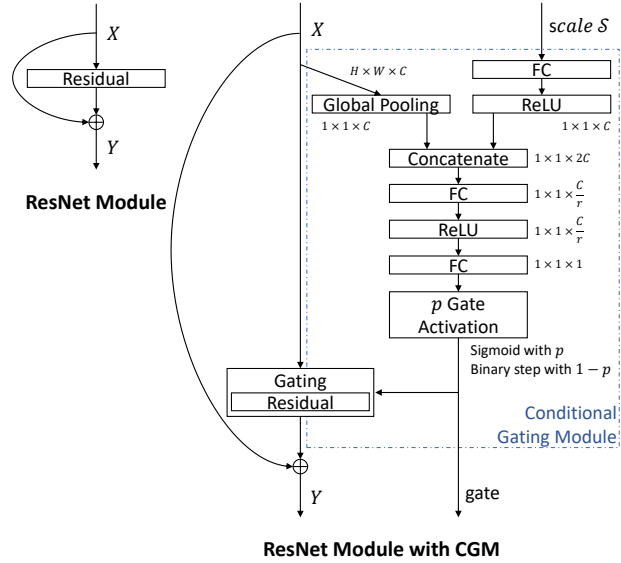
$X$

Residual

$Y$

ResNet Module

$X$

scale $\mathcal{S}$

$H \times W \times C$

FC

Global Pooling

ReLU

$1 \times 1 \times C$

$1 \times 1 \times C$

Concatenate

$1 \times 1 \times 2C$

FC

$1 \times 1 \times \frac{C}{r}$

ReLU

$1 \times 1 \times \frac{C}{r}$

FC

$1 \times 1 \times 1$

$p$ Gate Activation

Sigmoid with $p$
Binary step with $1 - p$

Gating

Residual

Conditional Gating Module

$Y$

gate

ResNet Module with CGM